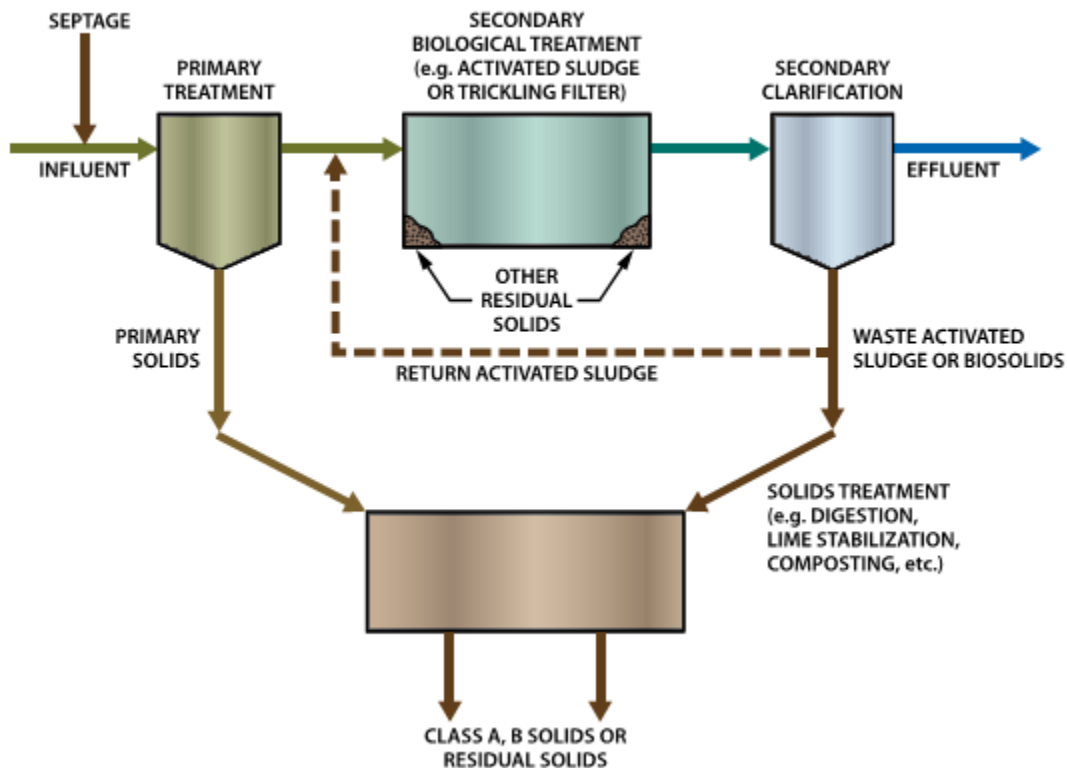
SEPTAGE

PRIMARY TREATMENT

SECONDARY BIOLOGICAL TREATMENT (e.g. ACTIVATED SLUDGE OR TRICKLING FILTER)

SECONDARY CLARIFICATION

INFLUENT

EFFLUENT

OTHER RESIDUAL SOLIDS

PRIMARY SOLIDS

WASTE ACTIVATED SLUDGE OR BIOSOLIDS

RETURN ACTIVATED SLUDGE

SOLIDS TREATMENT (e.g. DIGESTION, LIME STABILIZATION, COMPOSTING, etc.)

CLASS A, B SOLIDS OR RESIDUAL SOLIDS